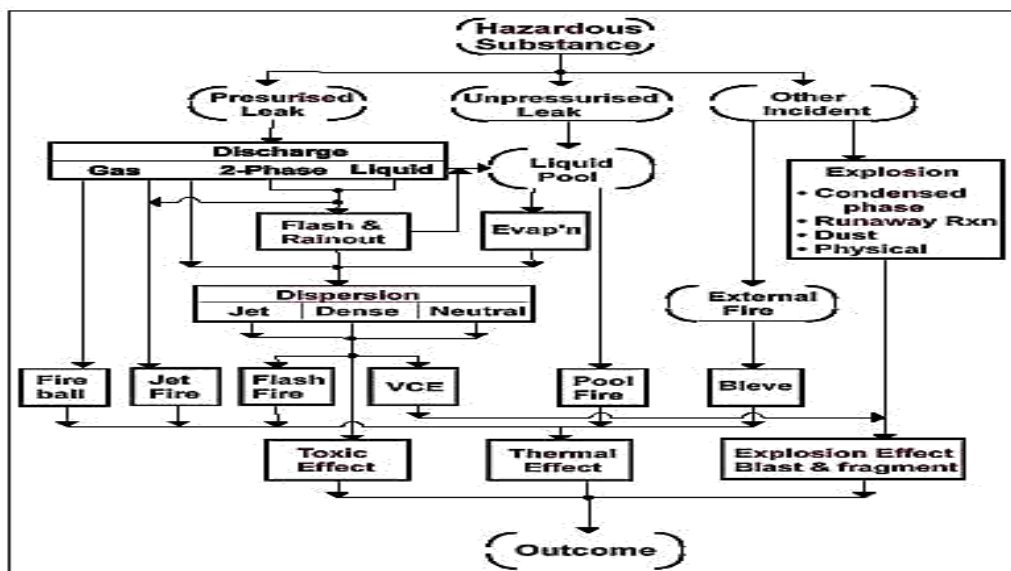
Hazardous Substance

Presurised Leak

Unpressurised Leak

Other Incident

Discharge
Gas 2-Phase Liquid

Liquid Pool

Explosion
• Condensed phase
• Runaway Rxn
• Dust
• Physical

Flash & Rainout

Evap'n

Dispersion
Jet Dense Neutral

External Fire

Fire ball

Jet Fire

Flash Fire

VCE

Pool Fire

Bleve

Toxic Effect

Thermal Effect

Explosion Effect Blast & fragment

Outcome